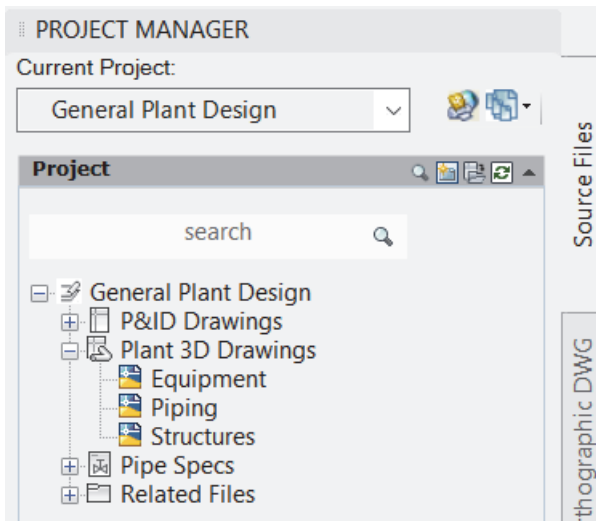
PROJECT MANAGER

Current Project:

General Plant Design

Project

search

General Plant Design
P&ID Drawings
Plant 3D Drawings
Equipment
Piping
Structures
Pipe Specs
Related Files

Source Files

rthographic DWG